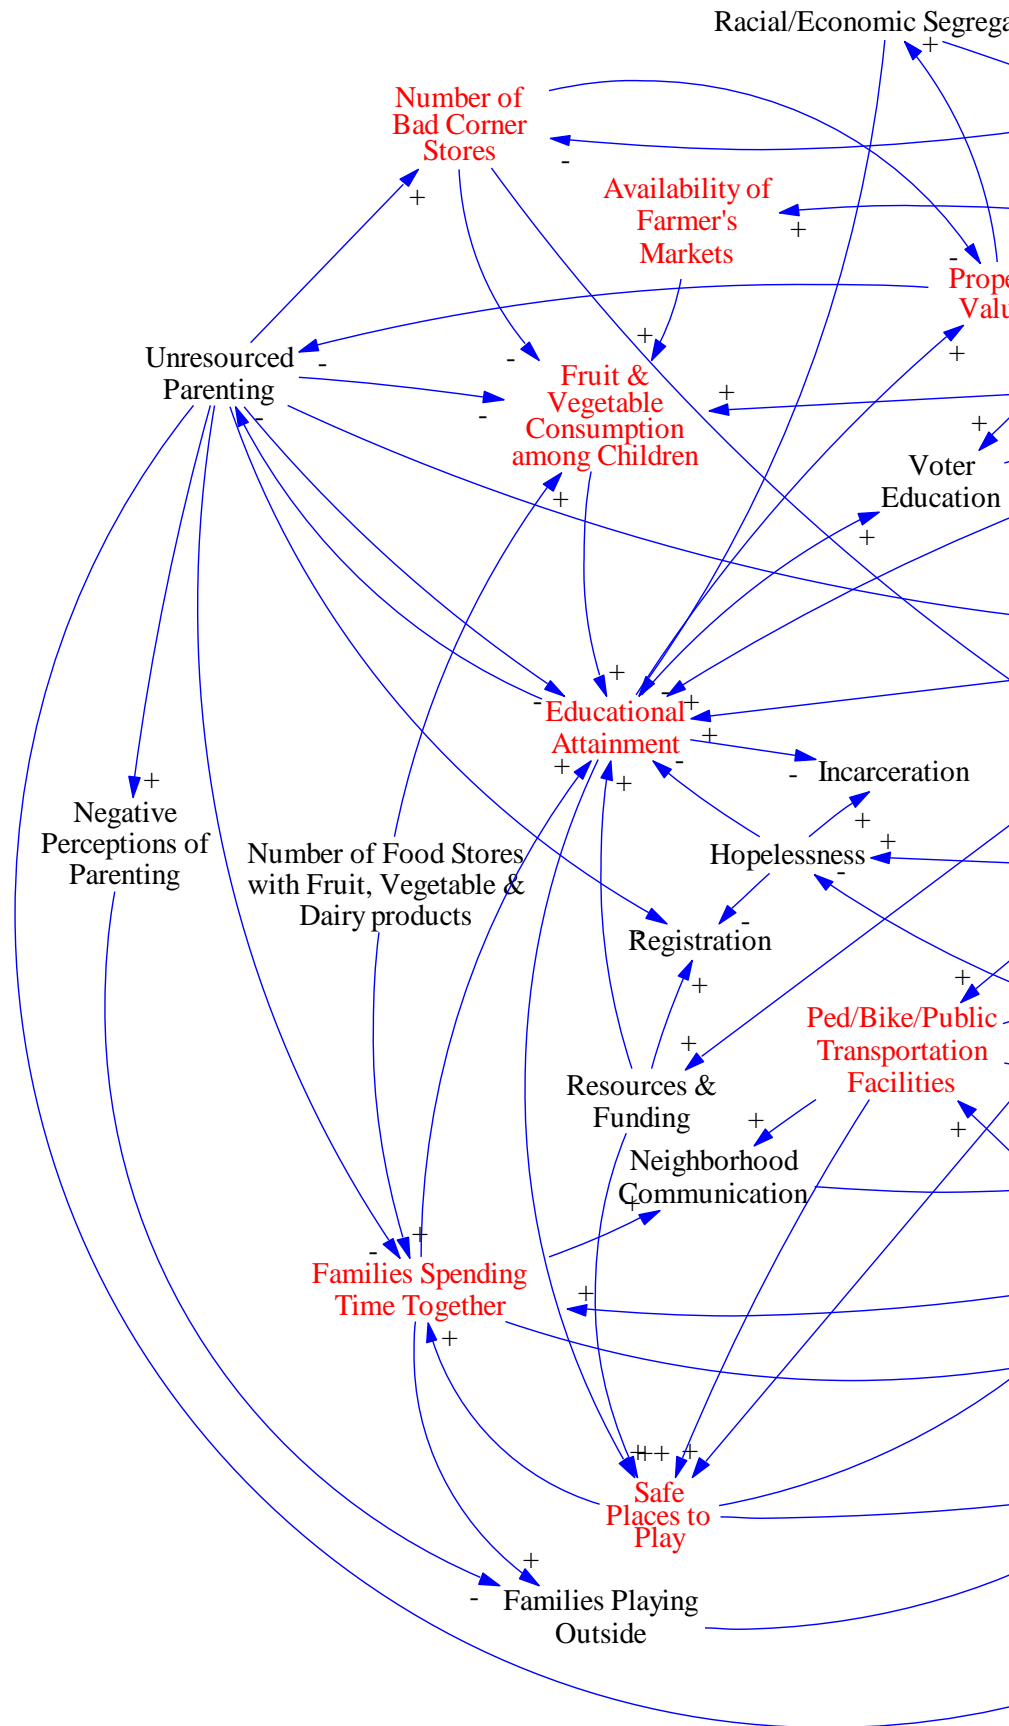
Racial/Economic Segrega

Number of Bad Corner Stores

Availability of Farmer's Markets

Prope Valu

Unresourced Parenting

Fruit & Vegetable Consumption among Children

Voter Education

Educational Attainment

Incarceration

Hopelessness

Negative Perceptions of Parenting

Number of Food Stores with Fruit, Vegetable & Dairy products

Registration

Ped/Bike/Public Transportation Facilities

Resources & Funding

Neighborhood Communication

Families Spending Time Together

Safe Places to Play

Families Playing Outside

+ - + - + - - + + - + + + - + + - + + + - + - + + + - + + + + + + - + + + + + + + + - + + -